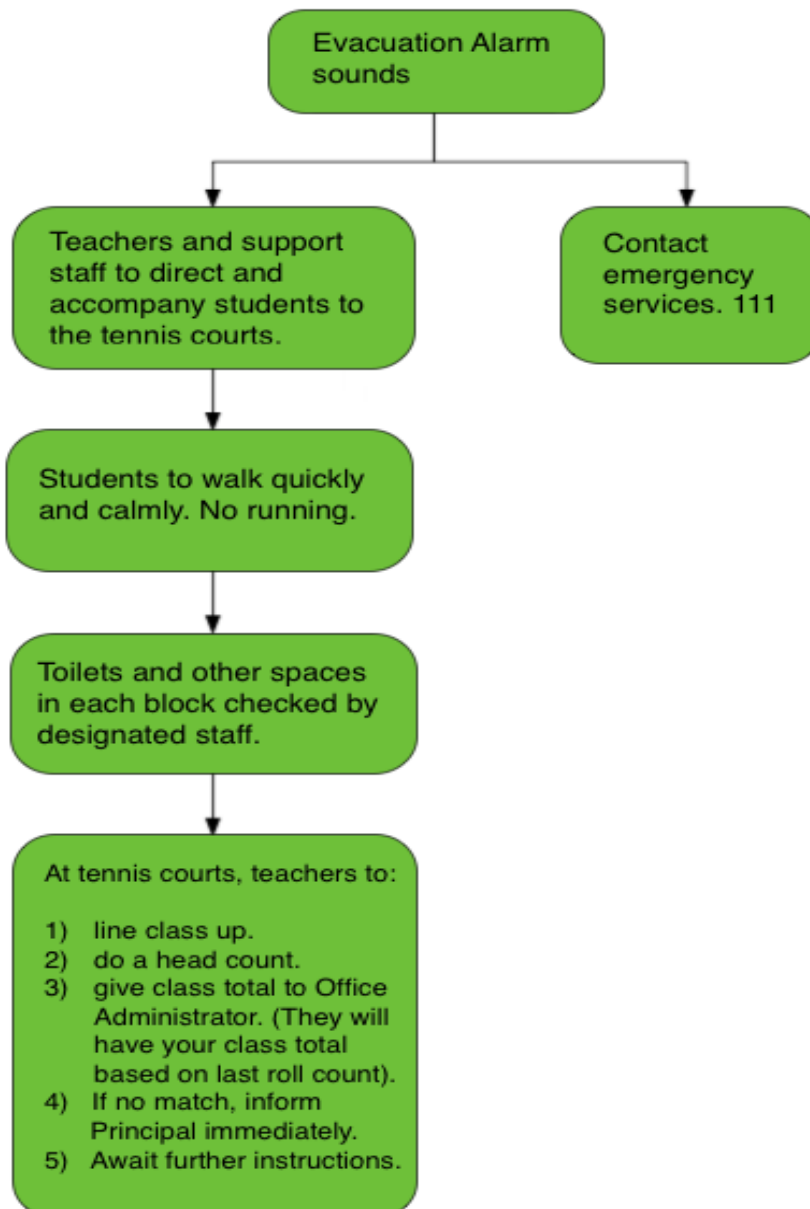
Evacuation Alarm sounds

Teachers and support staff to direct and accompany students to the tennis courts.

Contact emergency services. 111

Students to walk quickly and calmly. No running.

Toilets and other spaces in each block checked by designated staff.

At tennis courts, teachers to:

1) line class up.
2) do a head count.
3) give class total to Office Administrator. (They will have your class total based on last roll count).
4) If no match, inform Principal immediately.
5) Await further instructions.